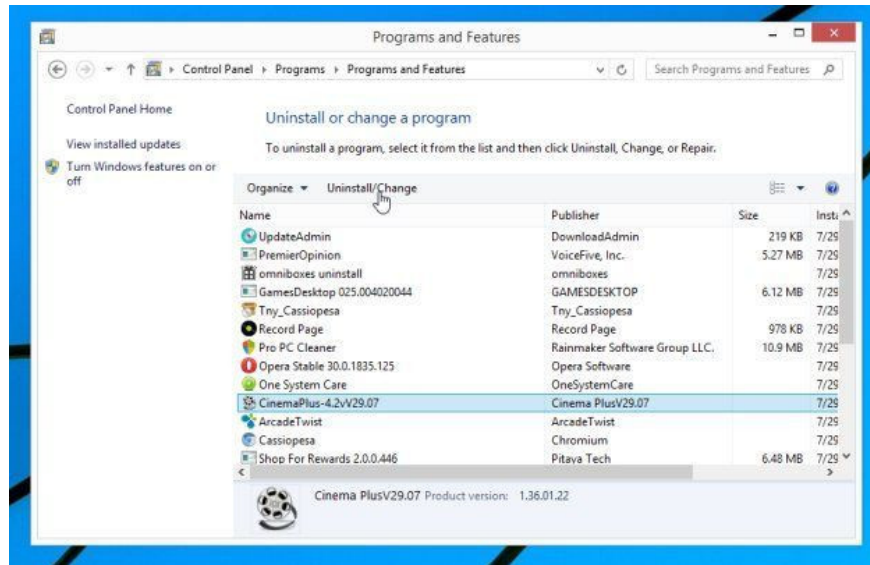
Programs and Features

Control Panel › Programs › Programs and Features

Search Programs and Features

Control Panel Home

View installed updates

Turn Windows features on or off

Uninstall or change a program

To uninstall a program, select it from the list and then click Uninstall, Change, or Repair.

Organize ▾ Uninstall/Change

| Name | Publisher | Size | Insta |
|---|---|---|---|
| UpdateAdmin | DownloadAdmin | 219 KB | 7/29 |
| PremierOpinion | VoiceFive, Inc. | 5.27 MB | 7/29 |
| omniboxes uninstall | omniboxes | | 7/29 |
| GamesDesktop 025.004020044 | GAMESDESKTOP | 6.12 MB | 7/29 |
| Tny_Cassiopesa | Tny_Cassiopesa | | 7/29 |
| Record Page | Record Page | 978 KB | 7/29 |
| Pro PC Cleaner | Rainmaker Software Group LLC. | 10.9 MB | 7/29 |
| Opera Stable 30.0.1835.125 | Opera Software | | 7/29 |
| One System Care | OneSystemCare | | 7/29 |
| CinemaPlus-4.2vV29.07 | Cinema PlusV29.07 | | 7/29 |
| ArcadeTwist | ArcadeTwist | | 7/29 |
| Cassiopesa | Chromium | | 7/29 |
| Shop For Rewards 2.0.0.446 | Pitaya Tech | 6.48 MB | 7/29 |

Cinema PlusV29.07 Product version: 1.36.01.22